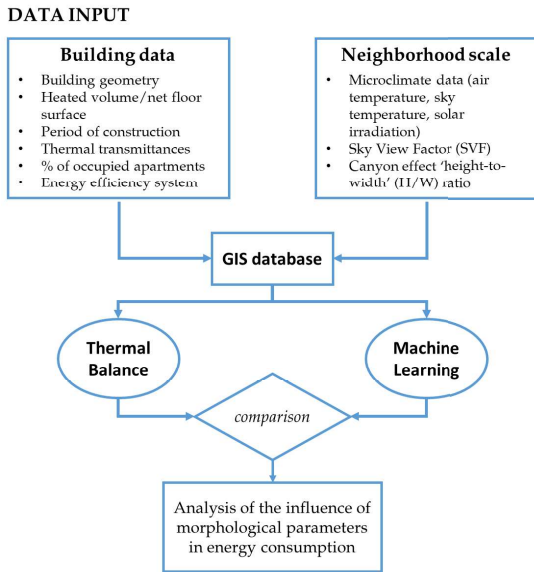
DATA INPUT

Building data

- Building geometry
- Heated volume/net floor surface
- Period of construction
- Thermal transmittances
- % of occupied apartments
- Energy efficiency system

Neighborhood scale

- Microclimate data (air temperature, sky temperature, solar irradiation)
- Sky View Factor (SVF)
- Canyon effect 'height-to-width' (H/W) ratio

GIS database

Thermal Balance

Machine Learning

comparison

Analysis of the influence of morphological parameters in energy consumption